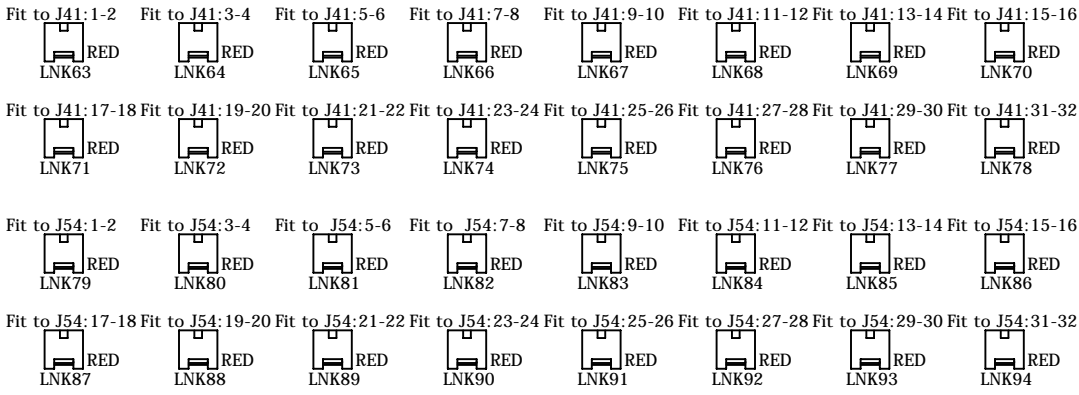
Fit to J41:1-2 RED LNK63
Fit to J41:3-4 RED LNK64
Fit to J41:5-6 RED LNK65
Fit to J41:7-8 RED LNK66
Fit to J41:9-10 RED LNK67
Fit to J41:11-12 RED LNK68
Fit to J41:13-14 RED LNK69
Fit to J41:15-16 RED LNK70

Fit to J41:17-18 RED LNK71
Fit to J41:19-20 RED LNK72
Fit to J41:21-22 RED LNK73
Fit to J41:23-24 RED LNK74
Fit to J41:25-26 RED LNK75
Fit to J41:27-28 RED LNK76
Fit to J41:29-30 RED LNK77
Fit to J41:31-32 RED LNK78

Fit to J54:1-2 RED LNK79
Fit to J54:3-4 RED LNK80
Fit to J54:5-6 RED LNK81
Fit to J54:7-8 RED LNK82
Fit to J54:9-10 RED LNK83
Fit to J54:11-12 RED LNK84
Fit to J54:13-14 RED LNK85
Fit to J54:15-16 RED LNK86

Fit to J54:17-18 RED LNK87
Fit to J54:19-20 RED LNK88
Fit to J54:21-22 RED LNK89
Fit to J54:23-24 RED LNK90
Fit to J54:25-26 RED LNK91
Fit to J54:27-28 RED LNK92
Fit to J54:29-30 RED LNK93
Fit to J54:31-32 RED LNK94